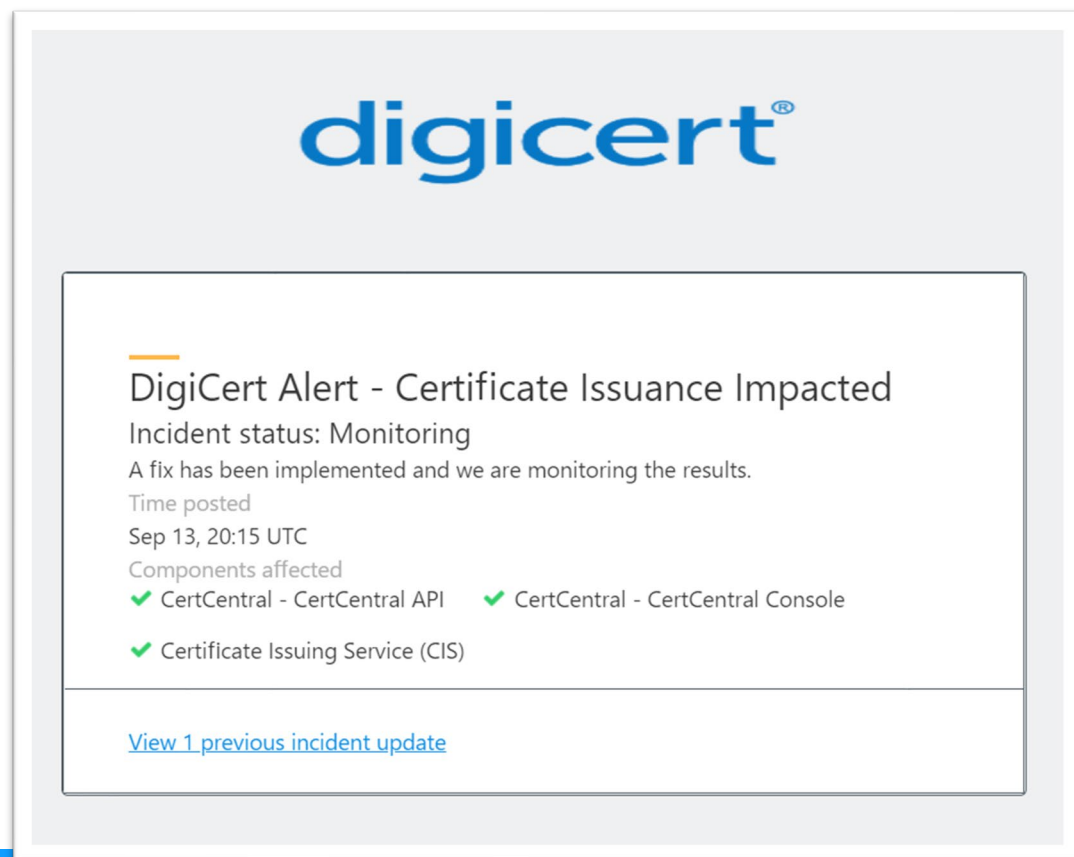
digicert®

DigiCert Alert - Certificate Issuance Impacted

Incident status: Monitoring

A fix has been implemented and we are monitoring the results.

Time posted

Sep 13, 20:15 UTC

Components affected

CertCentral - CertCentral API

CertCentral - CertCentral Console

Certificate Issuing Service (CIS)

View 1 previous incident update